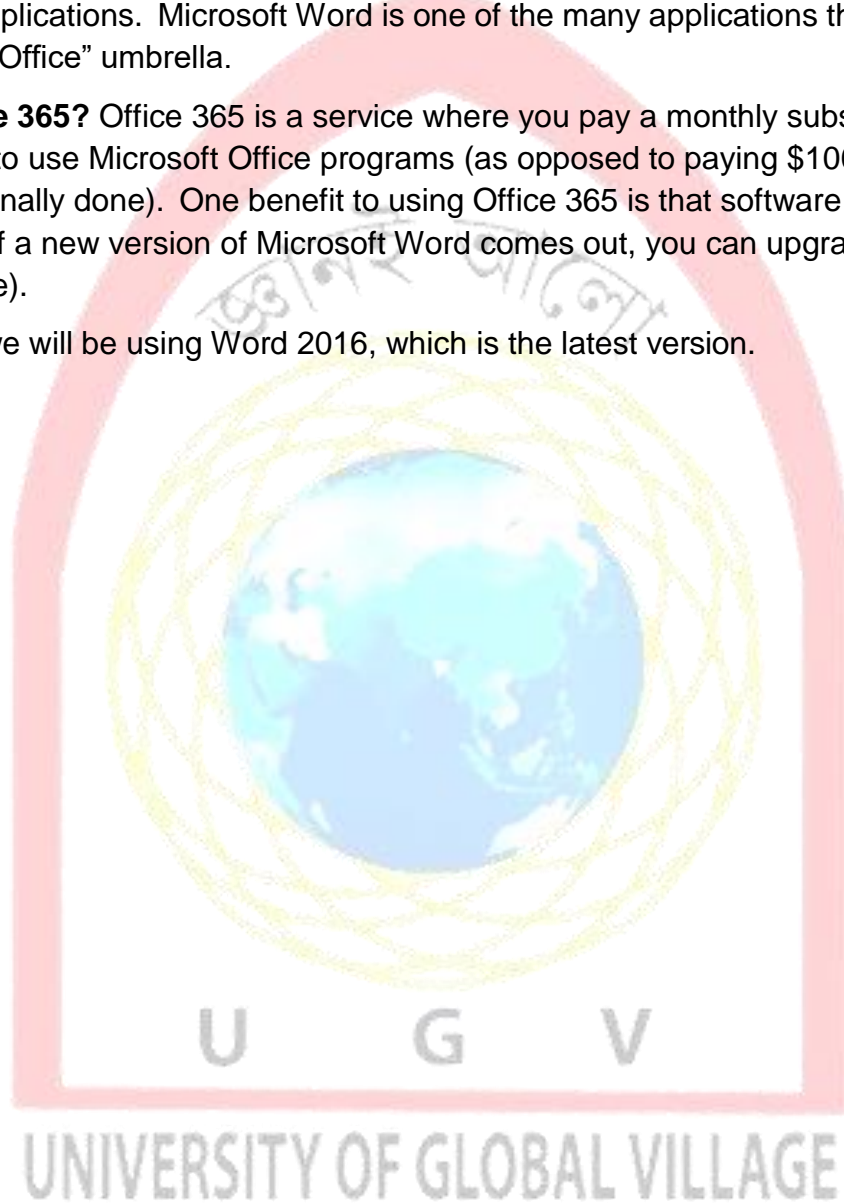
plications. Microsoft Word is one of the many applications th Office" umbrella.

**e 365?** Office 365 is a service where you pay a monthly subs to use Microsoft Office programs (as opposed to paying $10 nally done). One benefit to using Office 365 is that software f a new version of Microsoft Word comes out, you can upgra e).

ve will be using Word 2016, which is the latest version.

জ্ঞানই আলো

U G V

UNIVERSITY OF GLOBAL VILLAGE